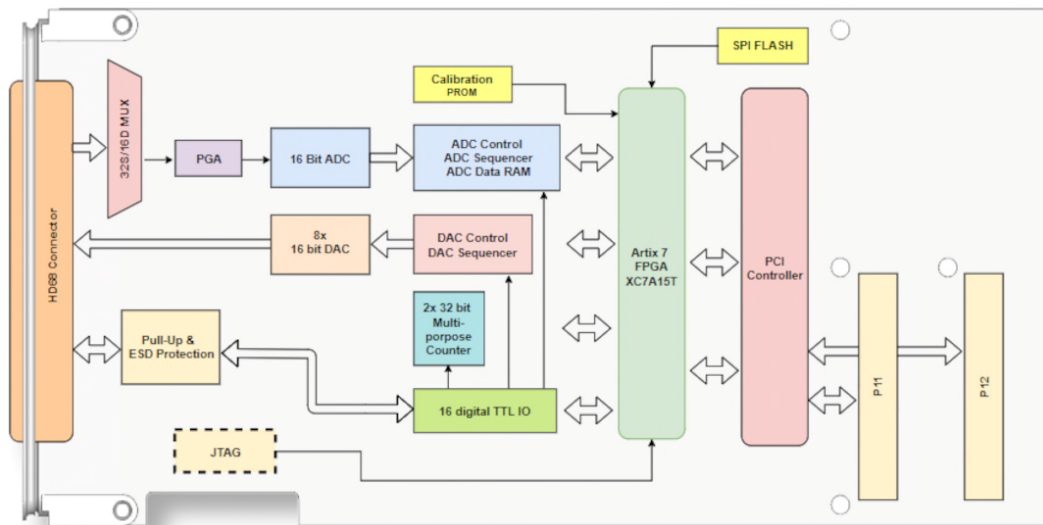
HD68 Connector

32S/16D MUX

PGA

16 Bit ADC

Calibration
PROM

ADC Control
ADC Sequencer
ADC Data RAM

SPI FLASH

8x
16 bit DAC

DAC Control
DAC Sequencer

2x 32 bit
Multi-
porpose
Counter

Pull-Up &
ESD Protection

16 digital TTL IO

JTAG

Artix 7
FPGA
XC7A15T

PCI
Controller

P11

P12